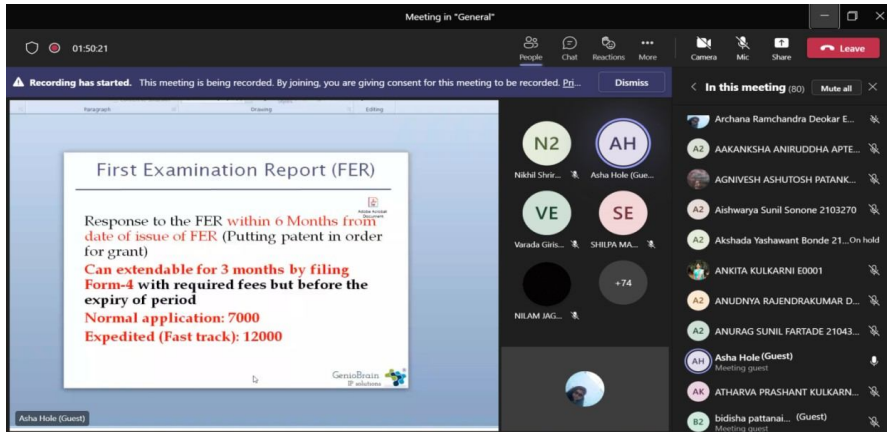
Meeting in "General"

01:50:21

People Chat Reactions More Camera Mic Share Leave

Recording has started. This meeting is being recorded. By joining, you are giving consent for this meeting to be recorded. Pri... Dismiss

In this meeting (80) Mute all

Paragraph Drawing Editing

First Examination Report (FER)

Response to the FER within 6 Months from date of issue of FER (Putting patent in order for grant)

Can extendable for 3 months by filing Form-4 with required fees but before the expiry of period

Normal application: 7000

Expedited (Fast track): 12000

GenioBrain IP solutions

Asha Hole (Guest)

N2 Nikhil Shrir...

AH Asha Hole (Gue...

VE Varada Giris...

SE SHILPA MA...

+74

NILAM JAG...

Archana Ramchandra Deokar E...

A2 AAKANKSHA ANIRUDDHA APTE...

AGNIVESH ASHUTOSH PATANK...

A2 Aishwarya Sunil Sonone 2103270

A2 Akshada Yashawant Bonde 21... On hold

ANKITA KULKARNI E0001

A2 ANUDNYA RAJENDRAKUMAR D...

A2 ANURAG SUNIL FARTADE 21043...

AH Asha Hole (Guest) Meeting guest

AK ATHARVA PRASHANT KULKARN...

B2 bidisha pattanai... (Guest) Meeting guest